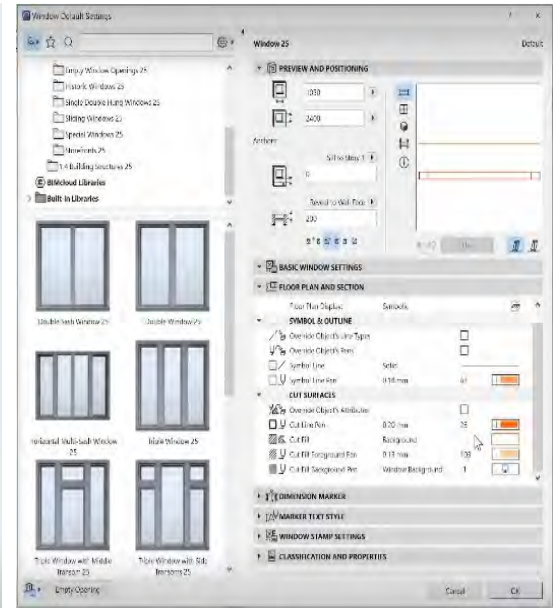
Window Default Settings

Window 25

Default

PREVIEW AND POSITIONING

1050

2400

Anchors

Sill to Story 1

0

Reveal to Wall Face

200

Empty Window Openings 25

Historic Windows 25

Single Double Hung Windows 25

Sliding Windows 25

Special Windows 25

Storefronts 25

1.4 Building Structures 25

BIMcloud Libraries

Built-in Libraries

Double Sash Window 25

Double Window 25

Horizontal Multi-Sash Window 25

Triple Window 25

Triple Window with Middle Transom 25

Triple Window with Side Transoms 25

BASIC WINDOW SETTINGS

FLOOR PLAN AND SECTION

Floor Plan Display

Symbolic

SYMBOL & OUTLINE

Override Object's Line Types

Override Object's Pens

Symbol Line

Solid

Symbol Line Pen

0.18 mm

61

CUT SURFACES

Override Object's Attributes

Cut Line Pen

0.20 mm

25

Cut Fill

Background

Cut Fill Foreground Pen

0.13 mm

100

Cut Fill Background Pen

Window Background

1

DIMENSION MARKER

MARKER TEXT STYLE

WINDOW STAMP SETTINGS

CLASSIFICATION AND PROPERTIES

Empty Opening

Cancel

OK